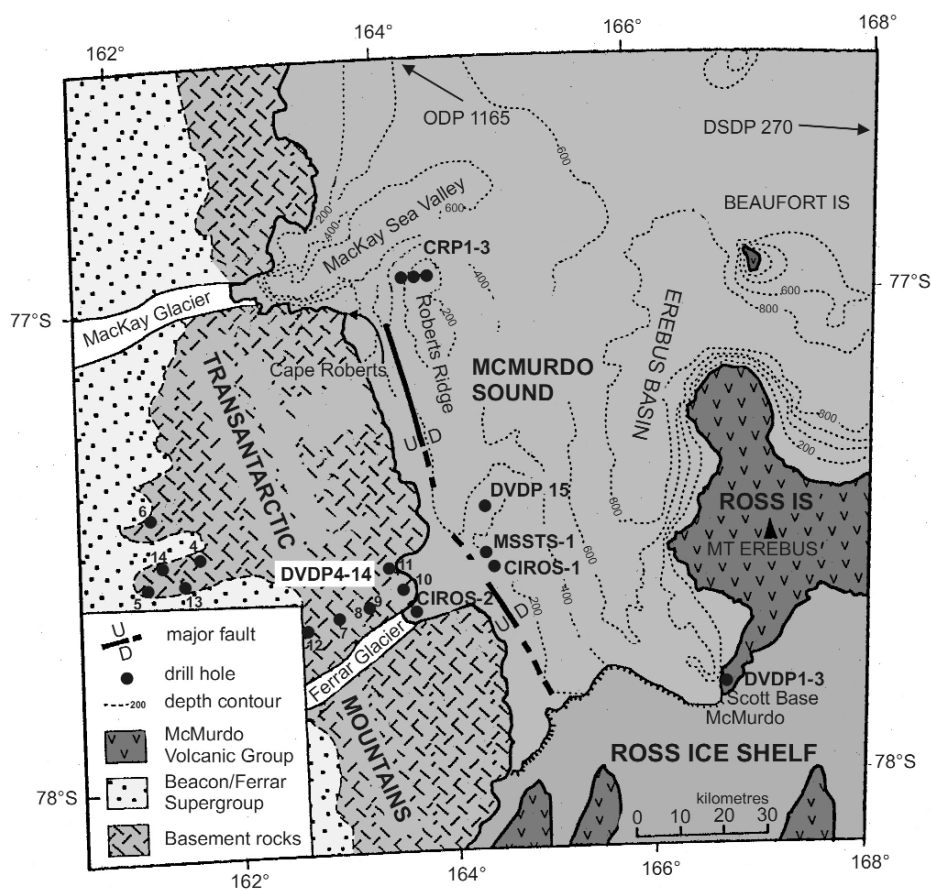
162°
164°
166°
168°
ODP 1165
DSDP 270
600
200
400
600
MacKay Sea Valley
BEAUFORT IS
CRP1-3
400
600
800
77°S
77°S
MacKay Glacier
200
Roberts Ridge
EREBUS BASIN
MCMURDO SOUND
TRANSANTARCTIC
Cape Roberts
800
200
U
D
DVDP 15
600
ROSS IS
MT EREBUS
6
MSSTS-1
CIROS-1
14
4
DVDP4-14
11
5
13
10
600
400
CIROS-2
9
8
200
U
D
major fault
U
D
7
12
drill hole
Ferrar Glacier
depth contour
200
DVDP1-3
Scott Base
McMurdo
MOUNTAINS
McMurdo Volcanic Group
ROSS ICE SHELF
Beacon/Ferrar Supergroup
78°S
78°S
kilometres
0 10 20 30
Basement rocks
162°
164°
166°
168°